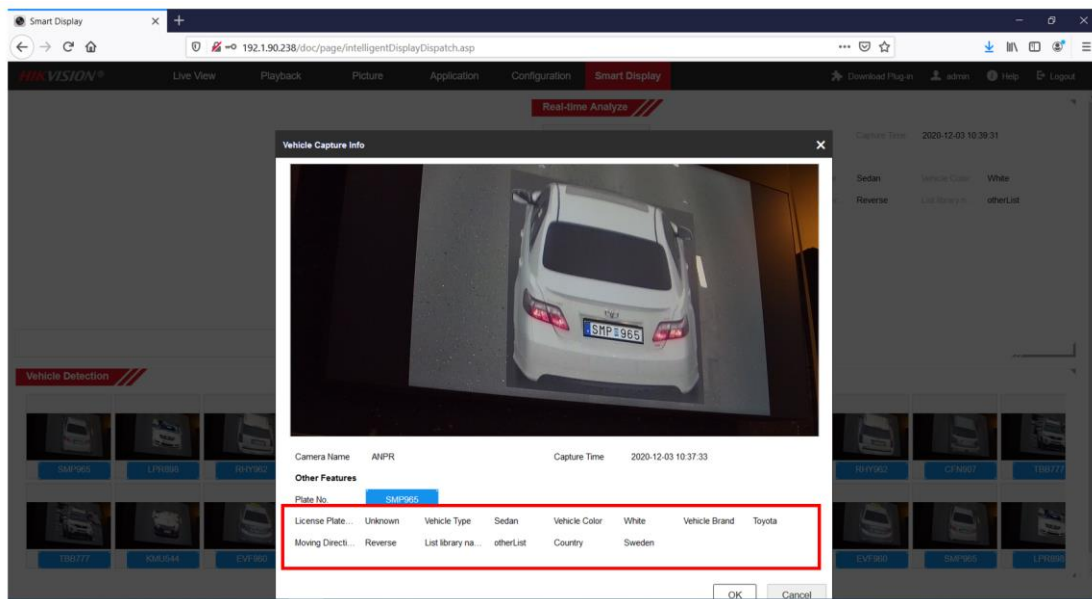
Smart Display

192.1.90.238/doc/page/intelligentDisplayDispatch.asp

HIKVISION® Live View Playback Picture Application Configuration Smart Display Download Plug-in admin Help Logout

Real-time Analyze

Capture Time 2020-12-03 10:39:31

Sedan Vehicle Color White

Reverse List library n otherList

Vehicle Detection

SMP965 LPR888 RHY962 RHY962 CFN887 TBB777

TBB777 KMU544 EVF960 EVF960 SMP965 LPR888

Vehicle Capture Info

SMP 965

Camera Name ANPR Capture Time 2020-12-03 10:37:33

Other Features

Plate No. SMP965

| License Plate... | Unknown | Vehicle Type | Sedan | Vehicle Color | White | Vehicle Brand | Toyota |
|---|---|---|---|---|---|---|---|
| Moving Directi... | Reverse | List library na... | otherList | Country | Sweden | | |

OK Cancel